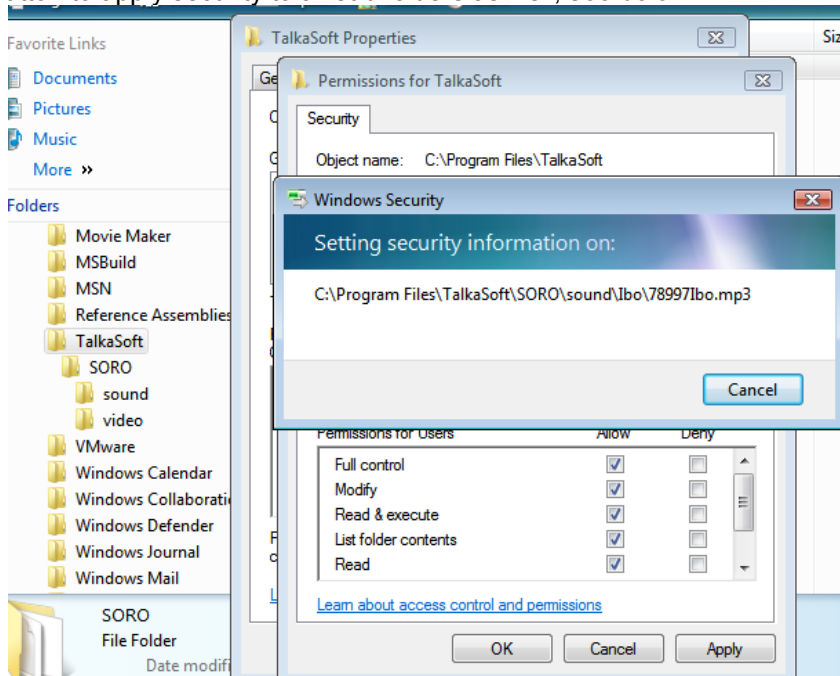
Favorite Links
Documents
Pictures
Music
More »
Folders
Movie Maker
MSBuild
MSN
Reference Assemblies
TalkaSoft
SORO
sound
video
VMware
Windows Calendar
Windows Collaborati
Windows Defender
Windows Journal
Windows Mail
SORO
File Folder
Date modifi

Siz

TalkaSoft Properties
Ge

Permissions for TalkaSoft
Security
Object name: C:\Program Files\TalkaSoft

Windows Security
Setting security information on:
C:\Program Files\TalkaSoft\SORO\sound\Ibo\78997Ibo.mp3
Cancel

Permissions for Users Allow Deny
| | Allow | Deny |
|---|---|---|
| Full control | ☑ | ☐ |
| Modify | ☑ | ☐ |
| Read & execute | ☑ | ☐ |
| List folder contents | ☑ | ☐ |
| Read | ☑ | ☐ |

Learn about access control and permissions
OK Cancel Apply